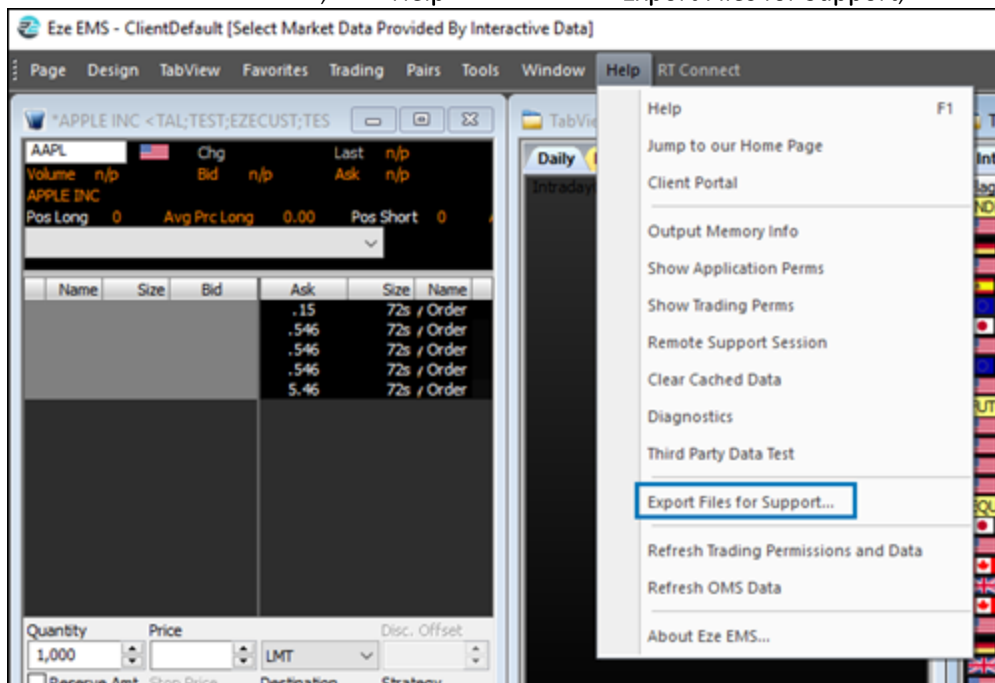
Eze EMS - ClientDefault [Select Market Data Provided By Interactive Data]

Page Design TabView Favorites Trading Pairs Tools Window Help RT Connect

*APPLE INC <TAL;TEST;EZECUST;TES

AAPL Chg Last n/p
Volume n/p Bid n/p Ask n/p
APPLE INC
Pos Long 0 Avg Prc Long 0.00 Pos Short 0

| Name | Size | Bid | Ask | Size | Name |
|---|---|---|---|---|---|
| | | | .15 | 72s | Order |
| | | | .546 | 72s | Order |
| | | | .546 | 72s | Order |
| | | | .546 | 72s | Order |
| | | | 5.46 | 72s | Order |

Quantity Price Disc. Offset
1,000 LMT

TabVi
Daily
Intraday
Int

Help F1
Jump to our Home Page
Client Portal
Output Memory Info
Show Application Perms
Show Trading Perms
Remote Support Session
Clear Cached Data
Diagnostics
Third Party Data Test
Export Files for Support...
Refresh Trading Permissions and Data
Refresh OMS Data
About Eze EMS...